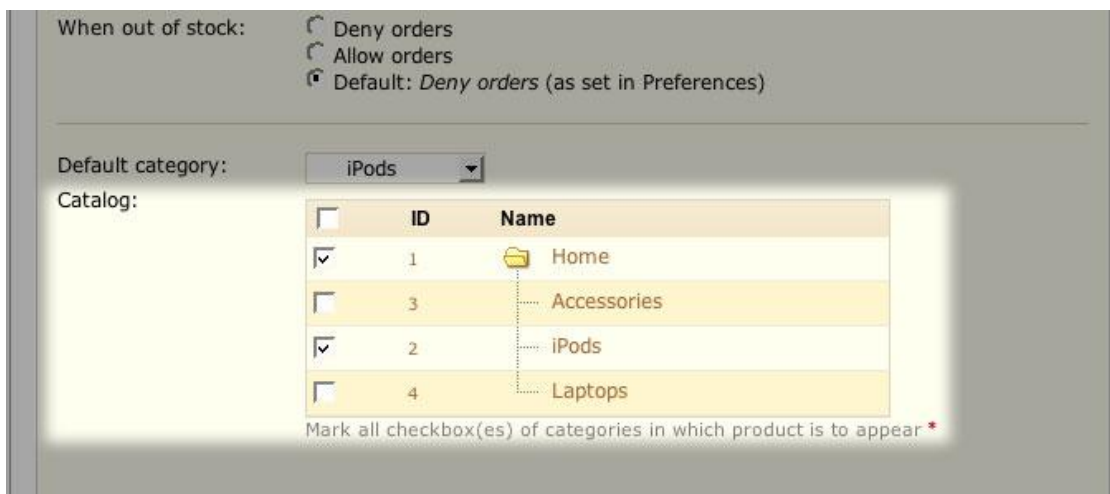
When out of stock:
Deny orders
Allow orders
Default: *Deny orders* (as set in Preferences)

Default category: iPods

Catalog:

| | ID | Name |
|---|---|---|
| | 1 | Home |
| | 3 | Accessories |
| | 2 | iPods |
| | 4 | Laptops |

Mark all checkbox(es) of categories in which product is to appear *